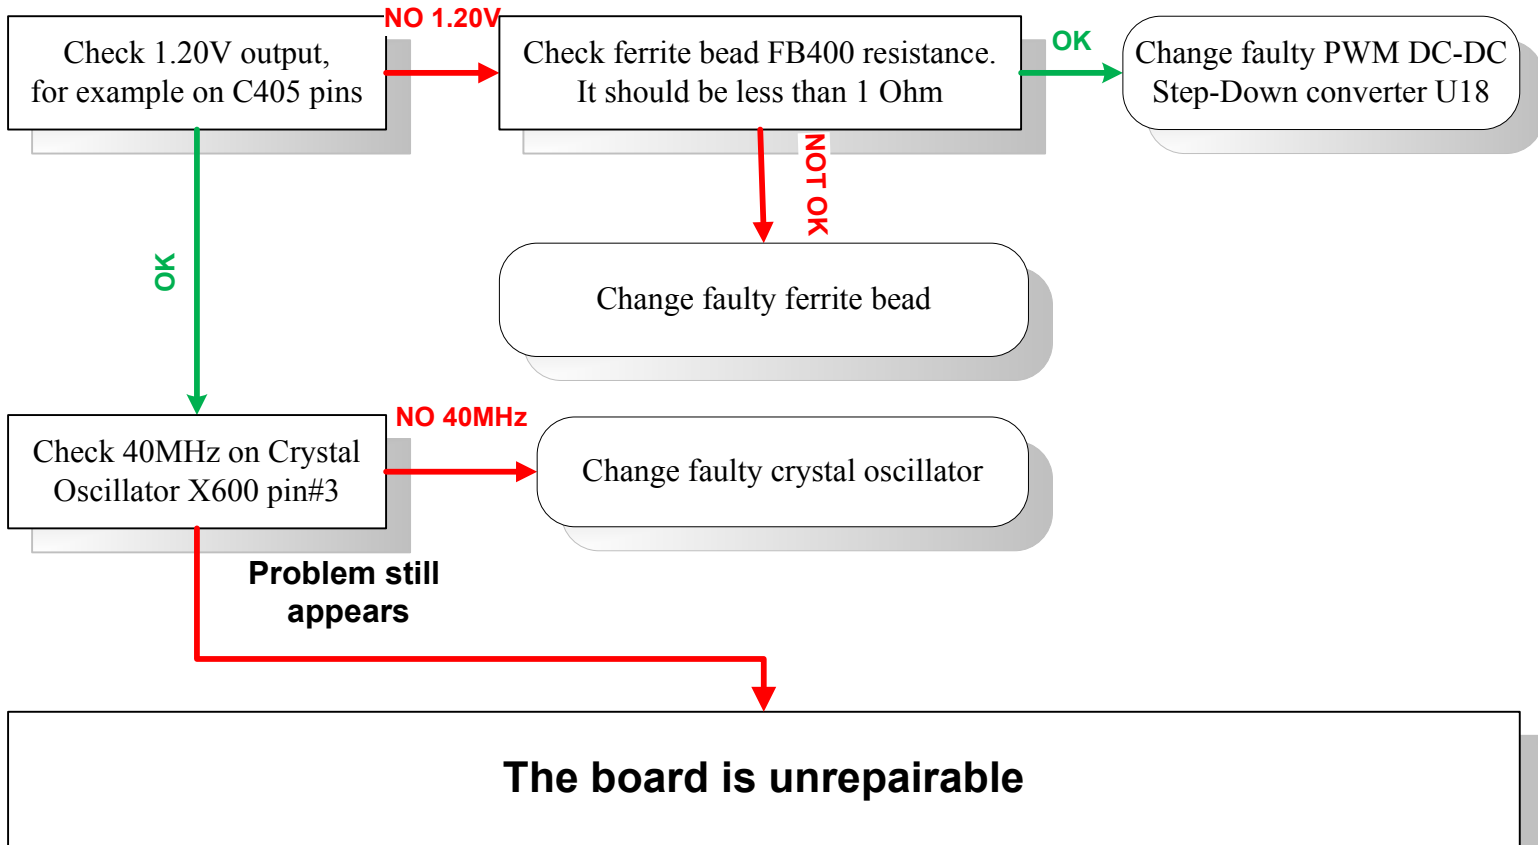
Check 1.20V output, for example on C405 pins

NO 1.20V

Check ferrite bead FB400 resistance. It should be less than 1 Ohm

OK

Change faulty PWM DC-DC Step-Down converter U18

NOT OK

Change faulty ferrite bead

OK

Check 40MHz on Crystal Oscillator X600 pin#3

NO 40MHz

Change faulty crystal oscillator

Problem still appears

The board is unrepairable